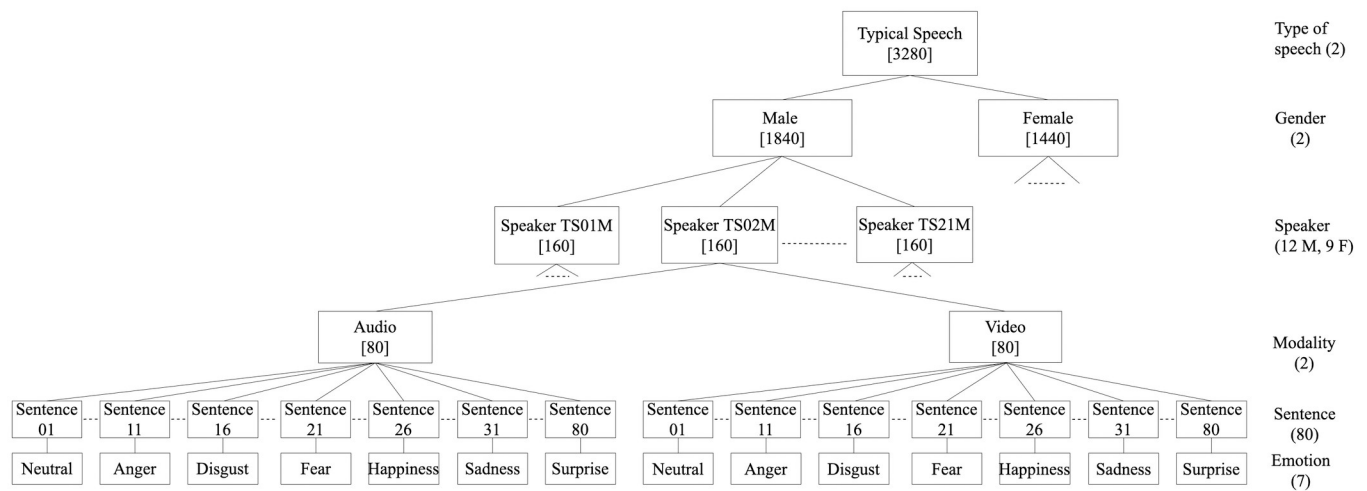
Typical Speech
[3280]

Type of speech (2)

Male
[1840]

Female
[1440]

Gender
(2)

Speaker TS01M
[160]

Speaker TS02M
[160]

Speaker TS21M
[160]

Speaker
(12 M, 9 F)

Audio
[80]

Video
[80]

Modality
(2)

Sentence 01
Sentence 11
Sentence 16
Sentence 21
Sentence 26
Sentence 31
Sentence 80

Sentence 01
Sentence 11
Sentence 16
Sentence 21
Sentence 26
Sentence 31
Sentence 80

Sentence
(80)

Neutral
Anger
Disgust
Fear
Happiness
Sadness
Surprise

Neutral
Anger
Disgust
Fear
Happiness
Sadness
Surprise

Emotion
(7)